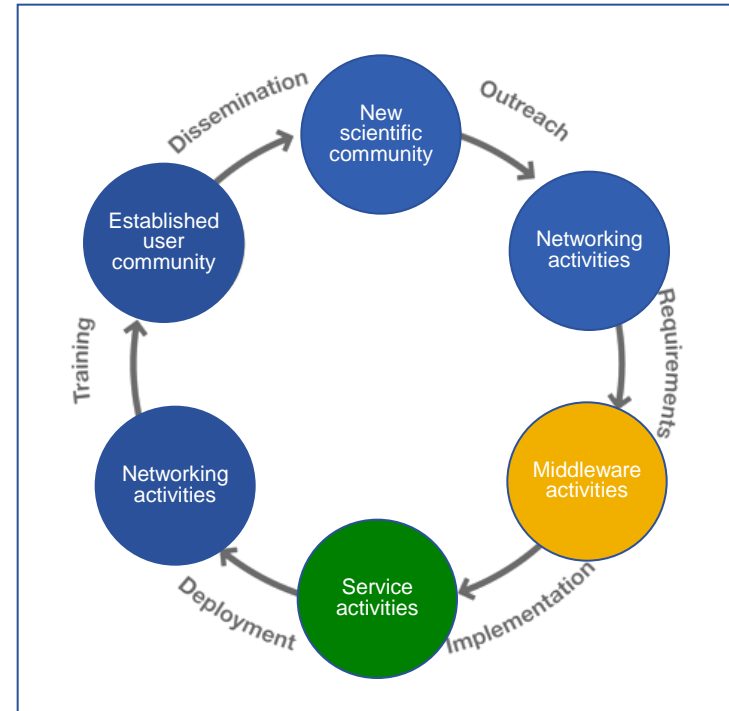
New scientific community

Outreach

Networking activities

Requirements

Middleware activities

Implementation

Service activities

Deployment

Networking activities

Training

Established user community

Dissemination